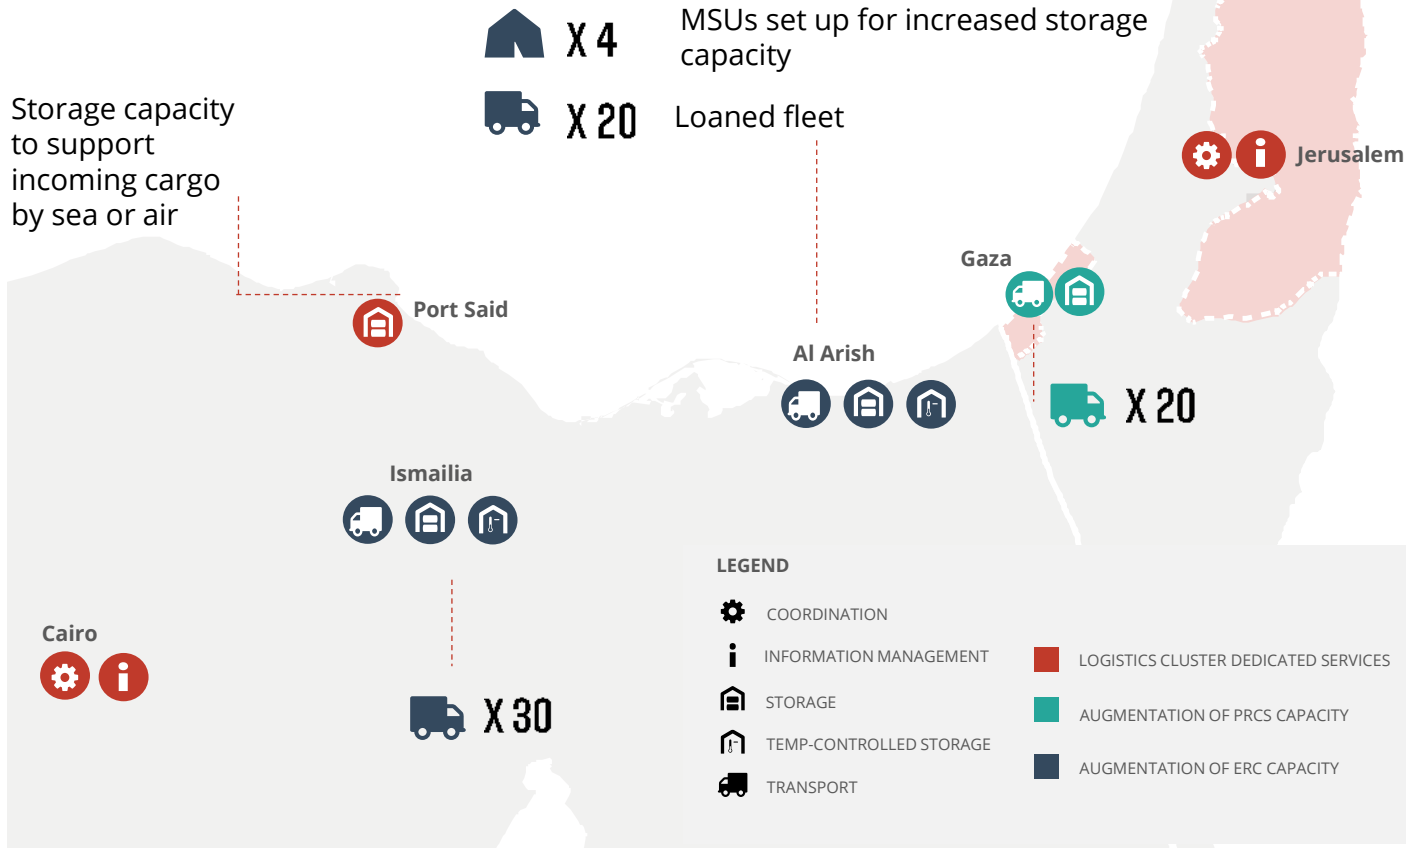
X 4 MSUs set up for increased storage capacity

X 20 Loaned fleet

Storage capacity to support incoming cargo by sea or air

Jerusalem

Gaza

Port Said

Al Arish

X 20

Ismailia

Cairo

X 30

LEGEND

COORDINATION

INFORMATION MANAGEMENT

STORAGE

TEMP-CONTROLLED STORAGE

TRANSPORT

LOGISTICS CLUSTER DEDICATED SERVICES

AUGMENTATION OF PRCS CAPACITY

AUGMENTATION OF ERC CAPACITY